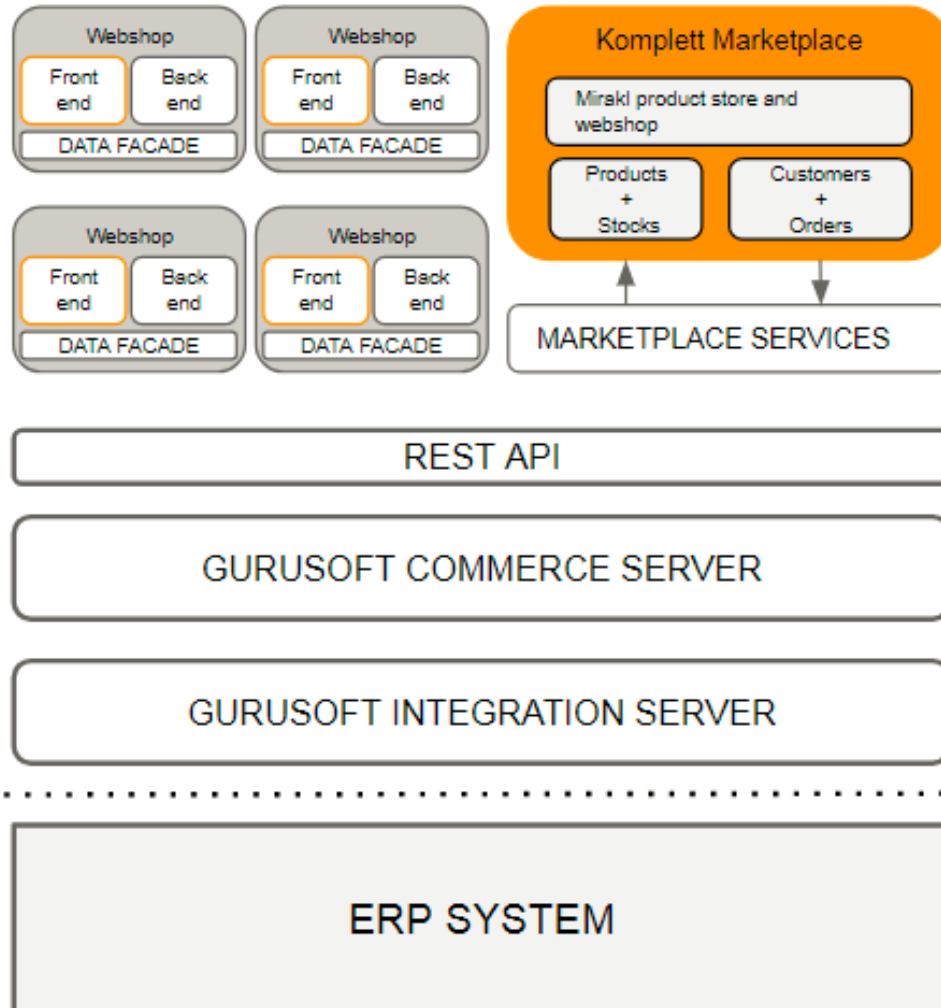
Webshop
Front end
Back end
DATA FACADE

Webshop
Front end
Back end
DATA FACADE

Webshop
Front end
Back end
DATA FACADE

Webshop
Front end
Back end
DATA FACADE

Komplett Marketplace
Mirakl product store and webshop
Products + Stocks
Customers + Orders

MARKETPLACE SERVICES

REST API

GURUSOFT COMMERCE SERVER

GURUSOFT INTEGRATION SERVER

ERP SYSTEM